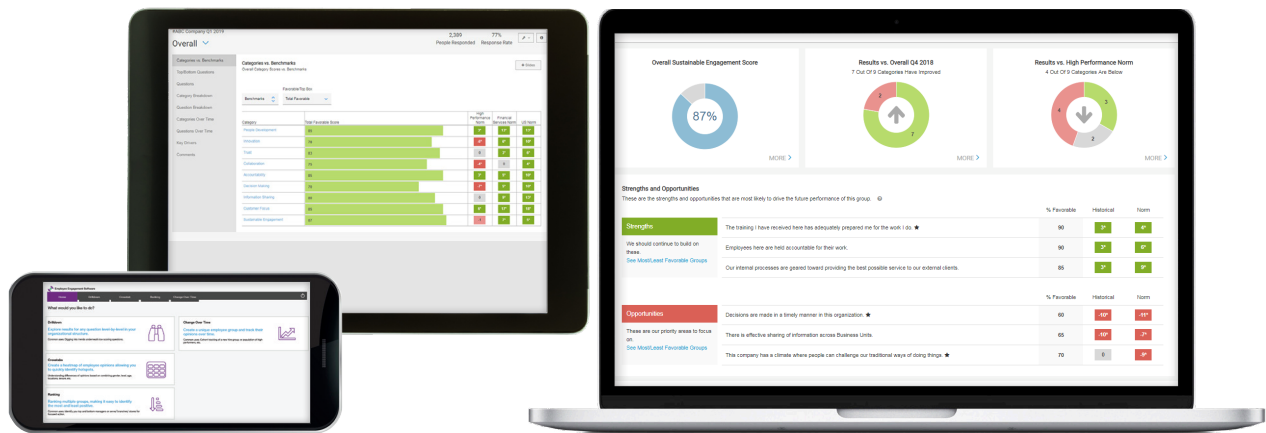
KABC Company Q1 2019
Overall
2,300
People Responded
77%
Response Rate

Categories vs. Benchmarks
Top/Bottom Questions
Questions
Category Breakdown
Question Breakdown
Category Over Time
Questions Over Time
Key Drivers
Comments

Categories vs. Benchmarks
Overall Category Scores vs. Benchmarks
Favorable/Top Box
Benchmarks
Total Favorable

| Category | Total Favorable Score | High Performance Norm | Financial Services Norm | US Norm |
|---|---|---|---|---|
| People Development | 84 | | | |
| Innovation | 78 | | | |
| Trust | 81 | | | |
| Collaboration | 79 | | | |
| Accountability | 85 | | | |
| Decision Making | 74 | | | |
| Information Sharing | 80 | | | |
| Customer Focus | 84 | | | |
| Sustainable Engagement | 87 | | | |

Overall Sustainable Engagement Score
87%
MORE

Results vs. Overall Q4 2018
7 Out Of 9 Categories Have Improved
2
7
MORE

Results vs. High Performance Norm
4 Out Of 9 Categories Are Below
4
2
2
MORE

Strengths and Opportunities
These are the strengths and opportunities that are most likely to drive the future performance of this group.

| | | % Favorable | Historical | Norm |
|---|---|---|---|---|
| Strengths | The training I have received here has adequately prepared me for the work I do. ★ | 90 | 3* | 6* |
| We should continue to build on these. | Employees here are held accountable for their work. | 90 | 3* | 8* |
| See Most/Least Favorable Groups | Our internal processes are geared toward providing the best possible service to our external clients. | 85 | 3* | 9* |

| | | % Favorable | Historical | Norm |
|---|---|---|---|---|
| Opportunities | Decisions are made in a timely manner in this organization. ★ | 60 | -10* | -11* |
| These are our priority areas to focus on. | There is effective sharing of information across Business Units. | 65 | -10* | -7* |
| See Most/Least Favorable Groups | This company has a climate where people can challenge our traditional ways of doing things. ★ | 70 | 0 | -9* |

Employee Engagement Software
What would you like to do?
Drilldown
Explore results for any question level to
Change Over Time
Create a unique employee group and track their opinions over time.
Crosstabs
Create a heatmap of employee opinions allowing you to quickly identify hotspots.
Ranking
Rank multiple groups, making it easy to identify the most and least positive.